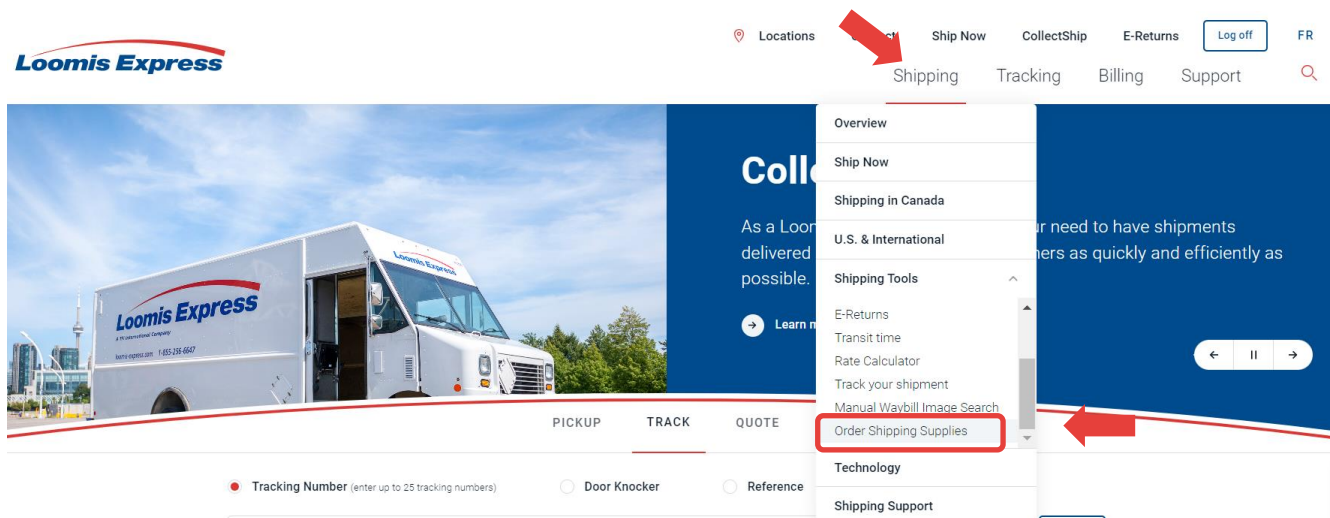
Loomis Express

Locations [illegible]ct Ship Now CollectShip E-Returns Log off FR

Shipping Tracking Billing Support

Overview

Ship Now

Shipping in Canada

U.S. & International

Shipping Tools

E-Returns
Transit time
Rate Calculator
Track your shipment
Manual Waybill Image Search
Order Shipping Supplies

Technology

Shipping Support

Coll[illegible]

As a Loom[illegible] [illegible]ur need to have shipments delivered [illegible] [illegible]ners as quickly and efficiently as possible.

Learn m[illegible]

Loomis Express
A TFI International Company
loomis-express.com 1-855-256-6647

Loomis Express

PICKUP TRACK QUOTE

Tracking Number (enter up to 25 tracking numbers) Door Knocker Reference